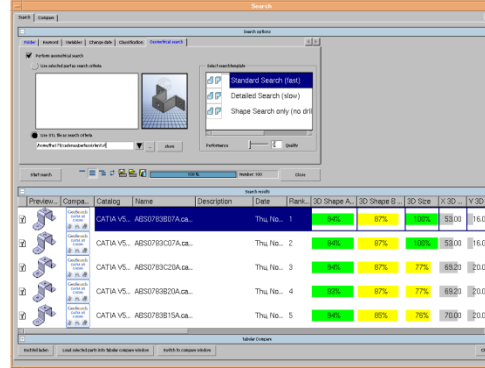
Search

Search | Compare

Search options

Folder | Keyword | Variables | Change date | Classification | Geometrical search

Perform geometrical search

Use selected part as search criteria

Use STL file as search criteria

Select search module

Standard Search (fast)

Detailed Search (slow)

Shape Search only (no dril

Performance

Quality

show

Start search

100 %

Number: 100

Close

Search results

| Preview... | Compa... | Catalog | Name | Description | Date | Rank... | 3D Shape A... | 3D Shape B... | 3D Size | X 3D... | Y 3D |
|---|---|---|---|---|---|---|---|---|---|---|---|
| | | CATIA V5... | ABS0783B07A.ca... | | Thu, No... | 1 | 94% | 87% | 100% | 53.00 | 16.0 |
| | | CATIA V5... | ABS0783C07A.ca... | | Thu, No... | 2 | 94% | 87% | 100% | 53.00 | 16.0 |
| | | CATIA V5... | ABS0783C20A.ca... | | Thu, No... | 3 | 94% | 87% | 77% | 69.20 | 20.0 |
| | | CATIA V5... | ABS0783B20A.ca... | | Thu, No... | 4 | 93% | 87% | 77% | 69.20 | 20.0 |
| | | CATIA V5... | ABS0783B15A.ca... | | Thu, No... | 5 | 94% | 85% | 76% | 70.00 | 20.0 |

Tabular Compare

Refresh index | Load selected parts into tabular compare window | Switch to compare window